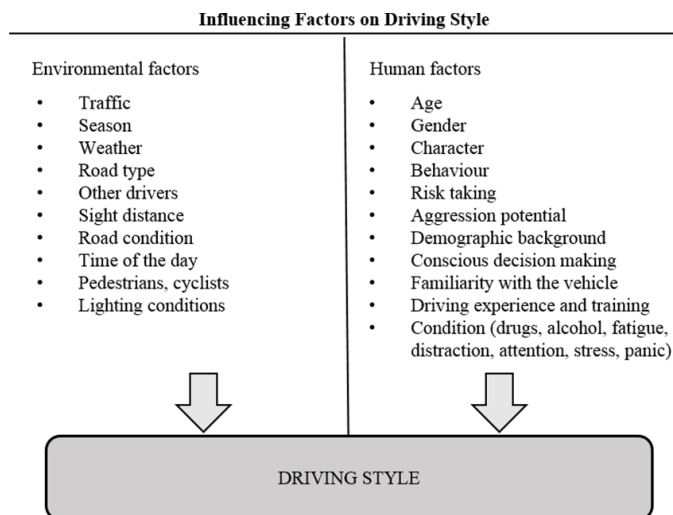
Influencing Factors on Driving Style

Environmental factors

- Traffic
- Season
- Weather
- Road type
- Other drivers
- Sight distance
- Road condition
- Time of the day
- Pedestrians, cyclists
- Lighting conditions

Human factors

- Age
- Gender
- Character
- Behaviour
- Risk taking
- Aggression potential
- Demographic background
- Conscious decision making
- Familiarity with the vehicle
- Driving experience and training
- Condition (drugs, alcohol, fatigue, distraction, attention, stress, panic)

DRIVING STYLE